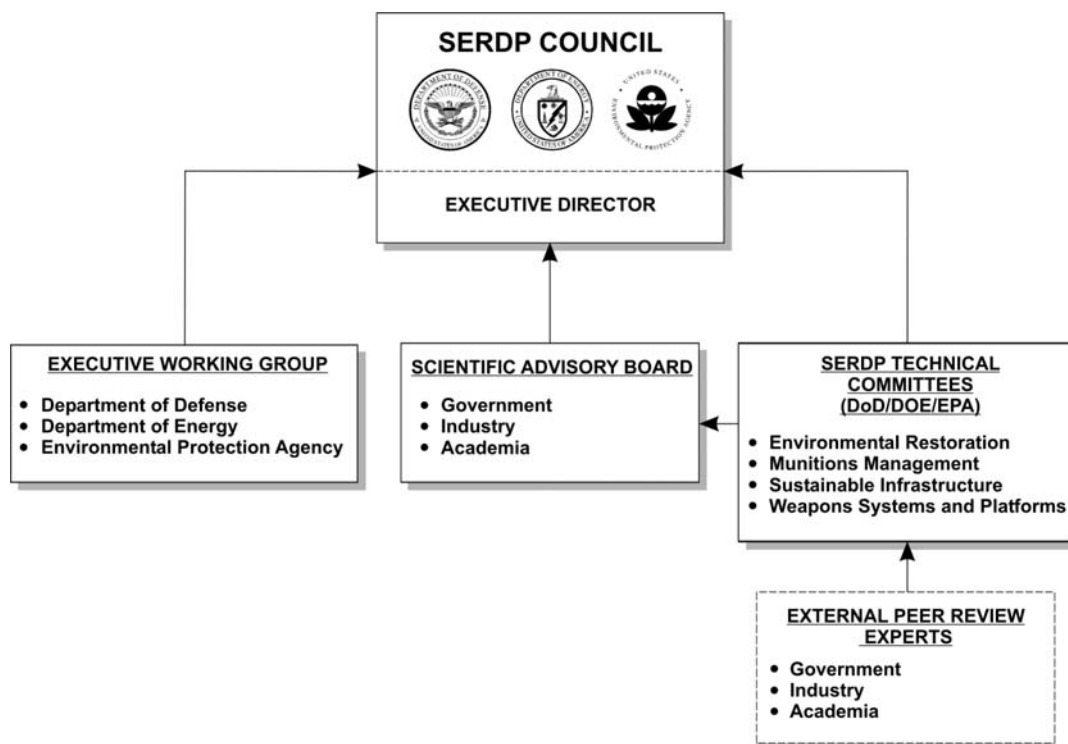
SERDP COUNCIL

DEPARTMENT OF DEFENSE UNITED STATES OF AMERICA

DEPARTMENT OF ENERGY UNITED STATES OF AMERICA

UNITED STATES ENVIRONMENTAL PROTECTION AGENCY

EXECUTIVE DIRECTOR

EXECUTIVE WORKING GROUP
• Department of Defense
• Department of Energy
• Environmental Protection Agency

SCIENTIFIC ADVISORY BOARD
• Government
• Industry
• Academia

SERDP TECHNICAL COMMITTEES (DoD/DOE/EPA)
• Environmental Restoration
• Munitions Management
• Sustainable Infrastructure
• Weapons Systems and Platforms

EXTERNAL PEER REVIEW EXPERTS
• Government
• Industry
• Academia